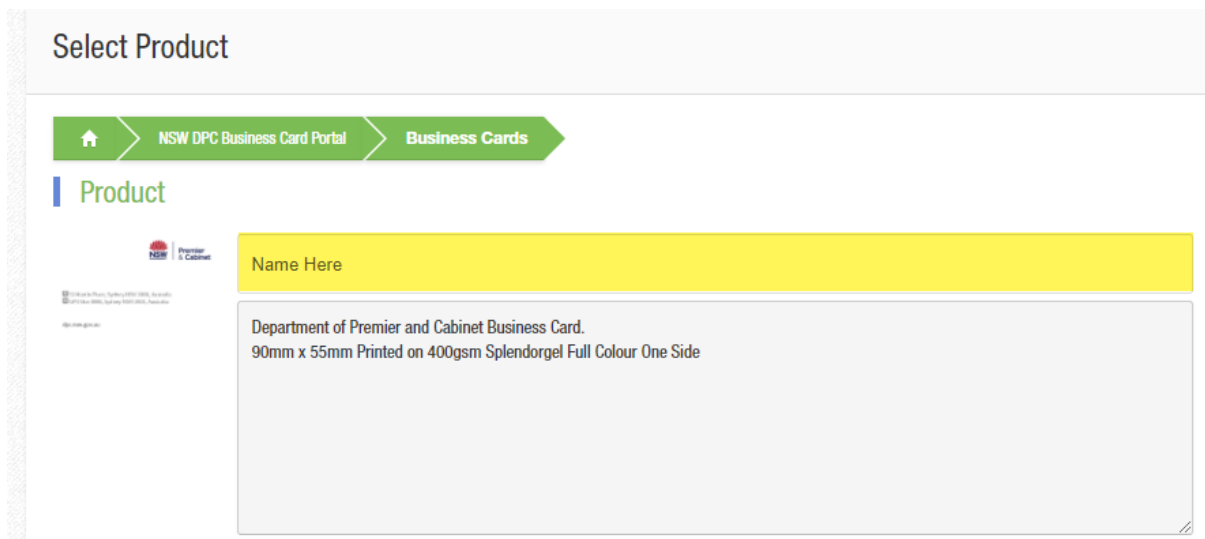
Select Product

NSW DPC Business Card Portal
Business Cards

Product

NSW Premier & Cabinet

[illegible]
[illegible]

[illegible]

Name Here

Department of Premier and Cabinet Business Card.
90mm x 55mm Printed on 400gsm Splendorgel Full Colour One Side